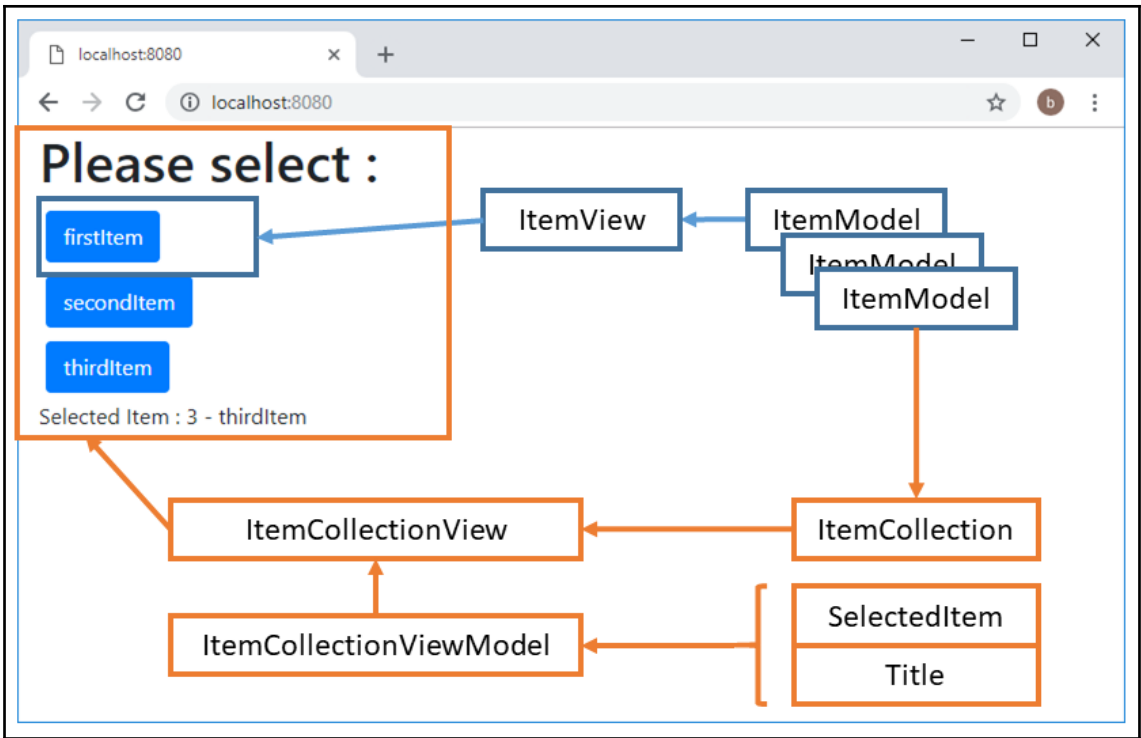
localhost:8080
×
+
localhost:8080
b

Please select :
firstItem
secondItem
thirdItem
Selected Item : 3 - thirdItem

ItemView
ItemModel
ItemModel
ItemModel

ItemCollectionView
ItemCollection
ItemCollectionViewModel
SelectedItem
Title